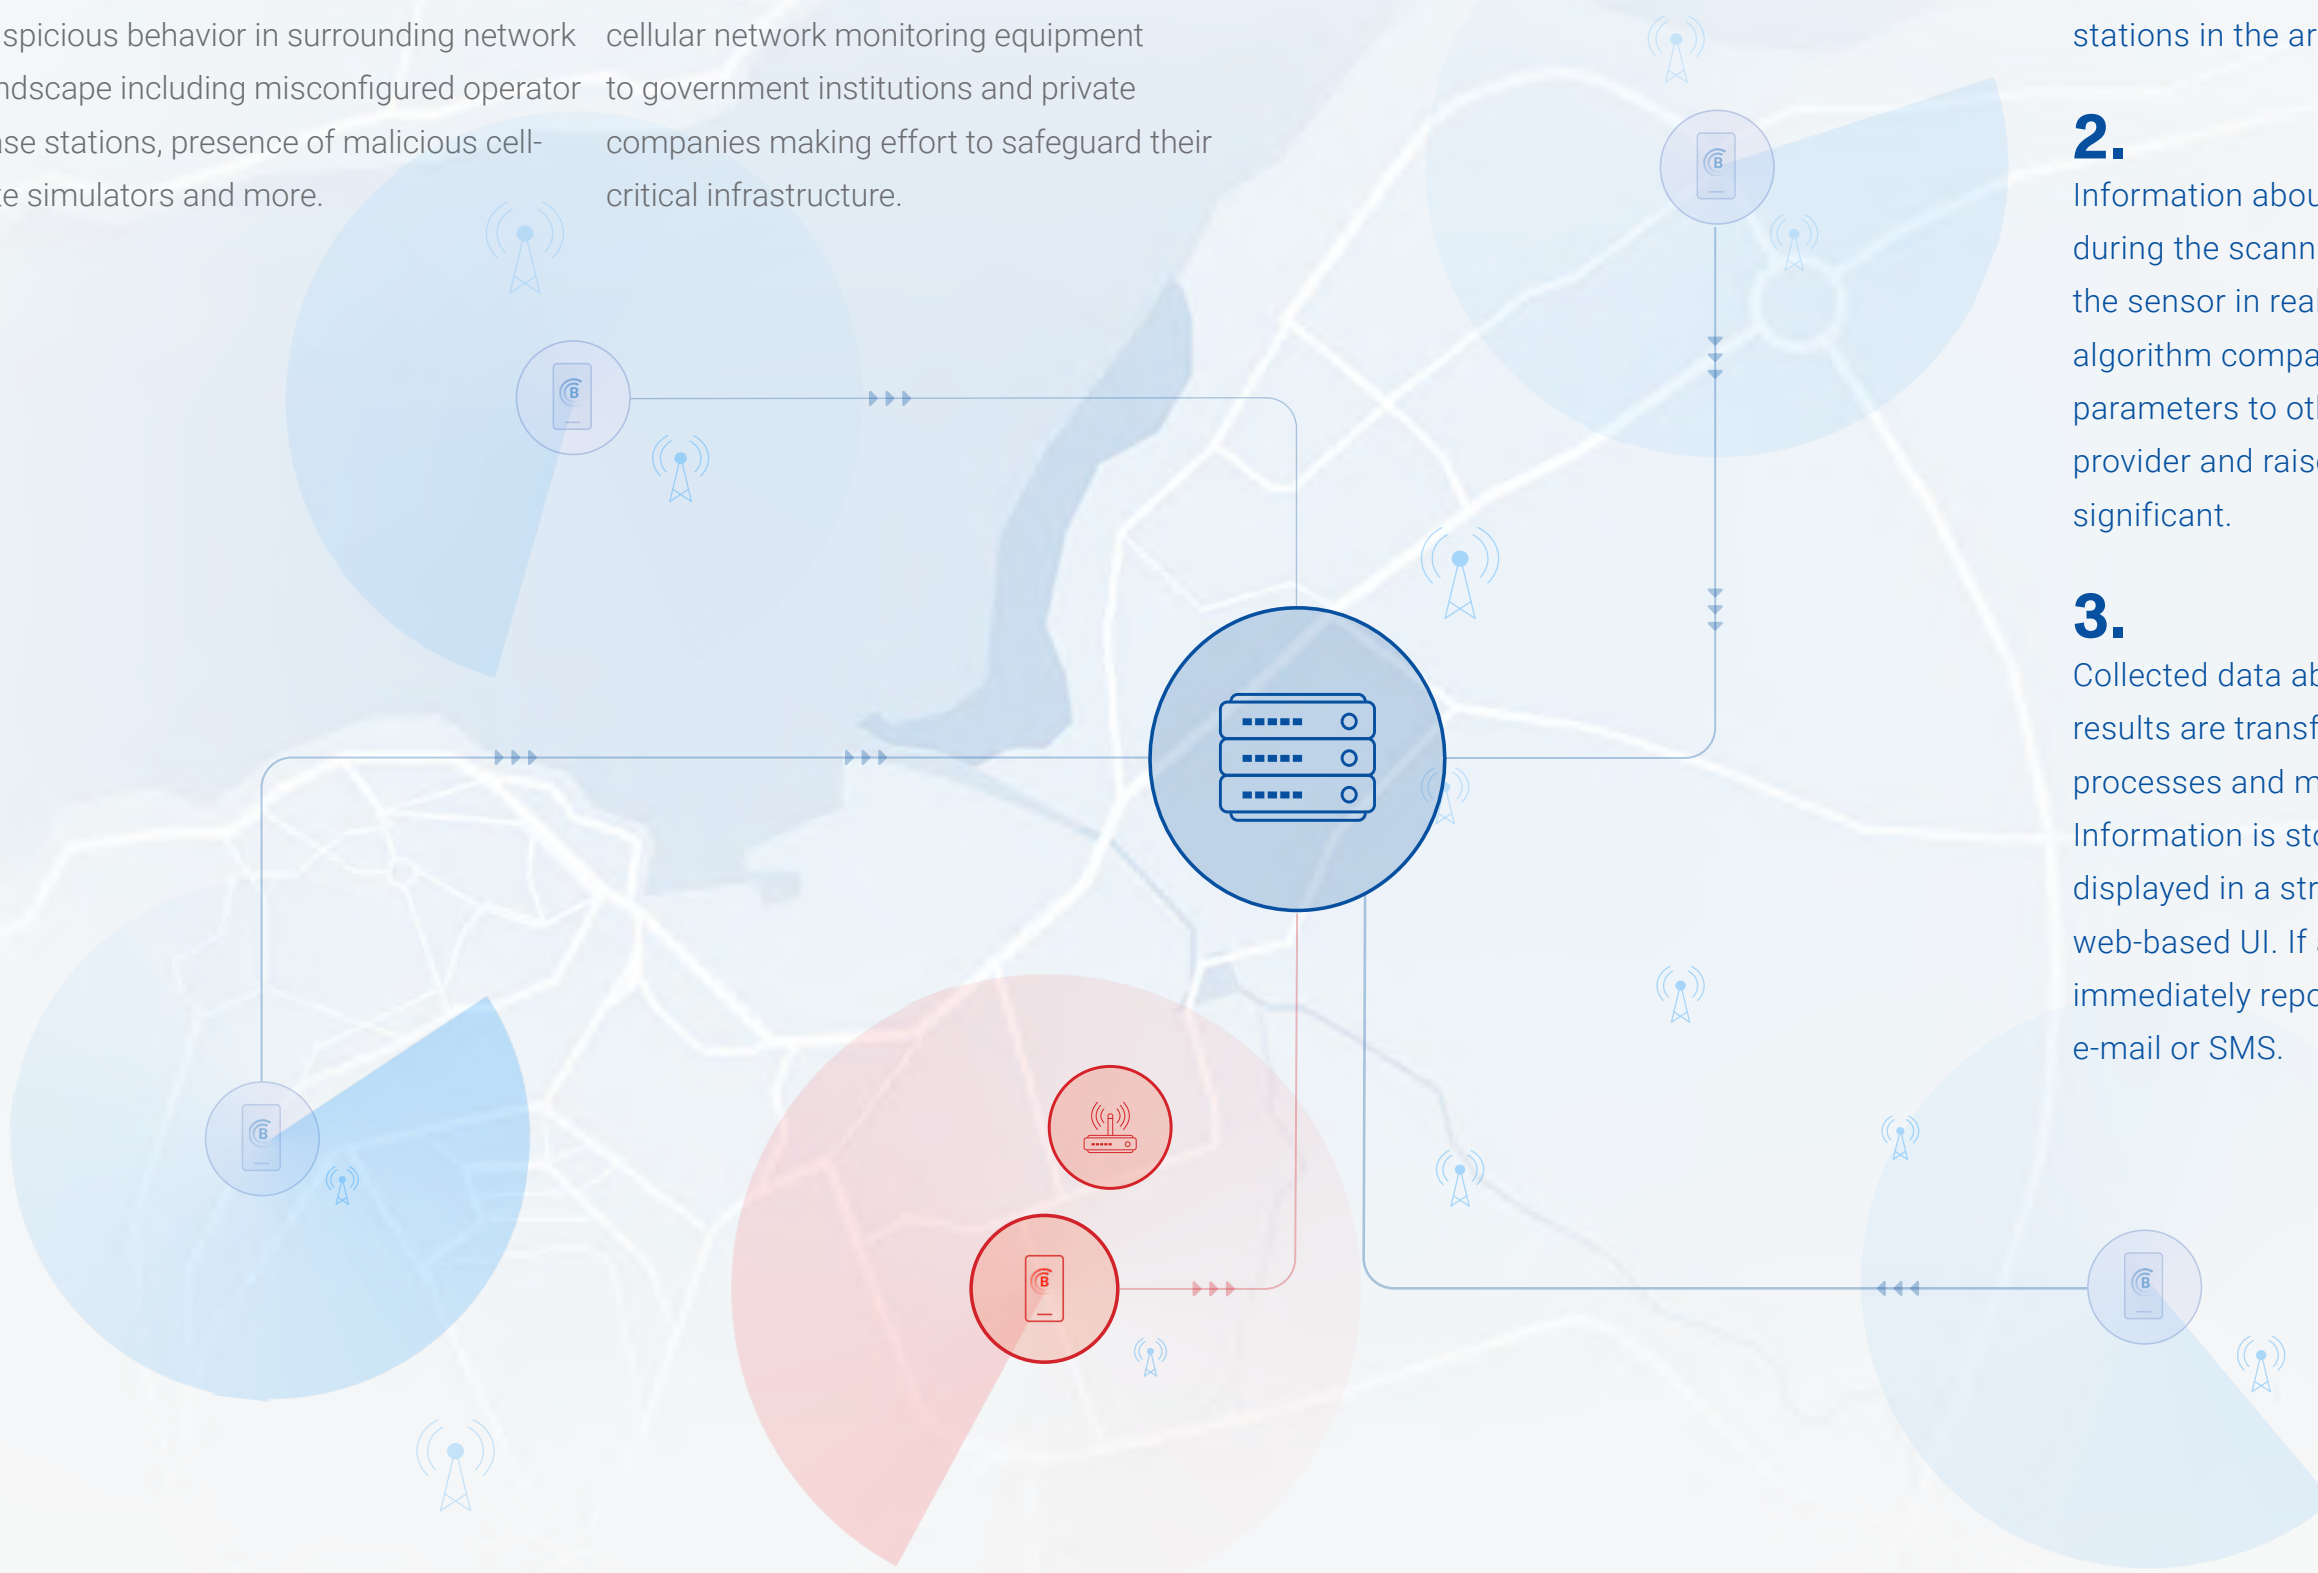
spicious behavior in surrounding network ndscape including misconfigured operator se stations, presence of malicious celle simulators and more.

cellular network monitoring equipment to government institutions and private companies making effort to safeguard their critical infrastructure.

stations in the ar

2.
Information abou during the scann the sensor in real algorithm compa parameters to ot provider and rais significant.

3.
Collected data ab results are transf processes and m Information is st displayed in a str web-based UI. If immediately repo e-mail or SMS.